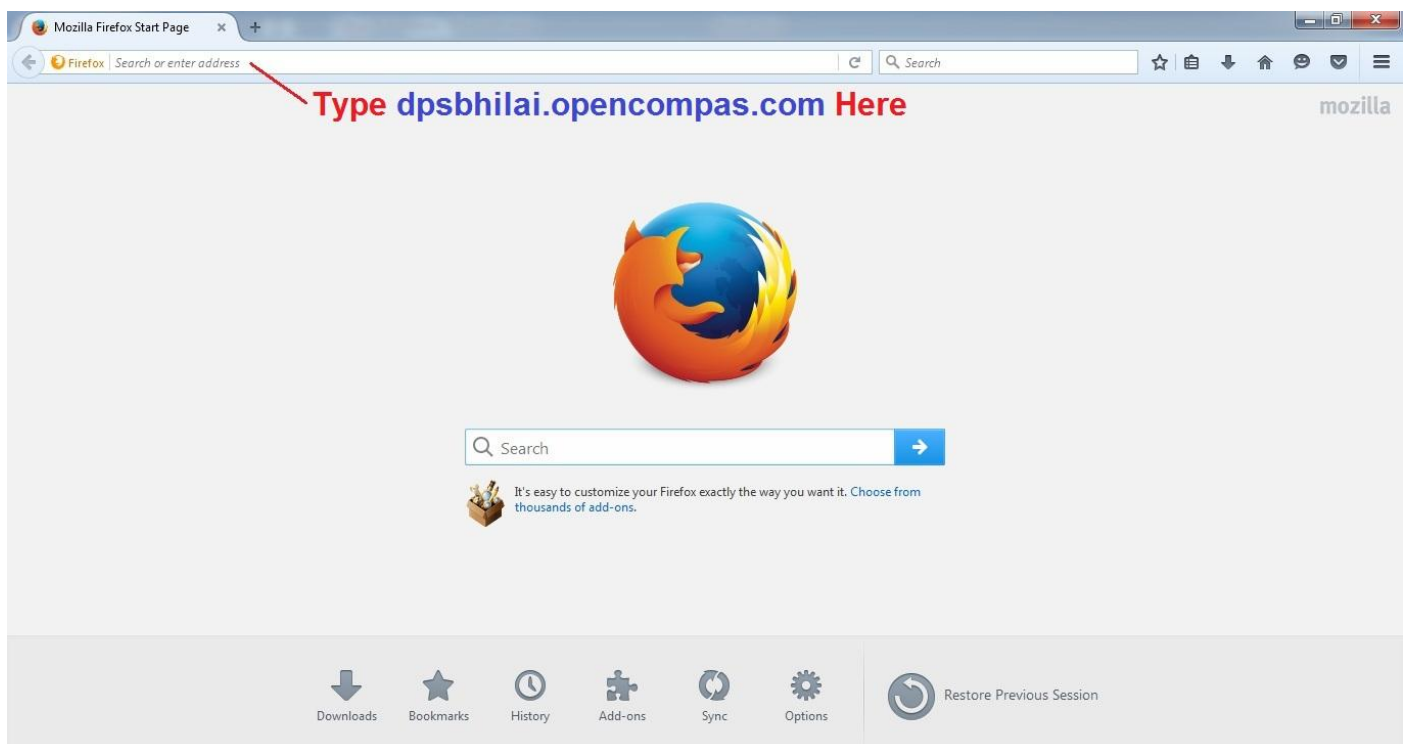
Mozilla Firefox Start Page ×

Firefox Search or enter address

Search

Type dpsbhilai.opencompas.com Here

mozilla

Search

It's easy to customize your Firefox exactly the way you want it. Choose from thousands of add-ons.

Downloads Bookmarks History Add-ons Sync Options

Restore Previous Session